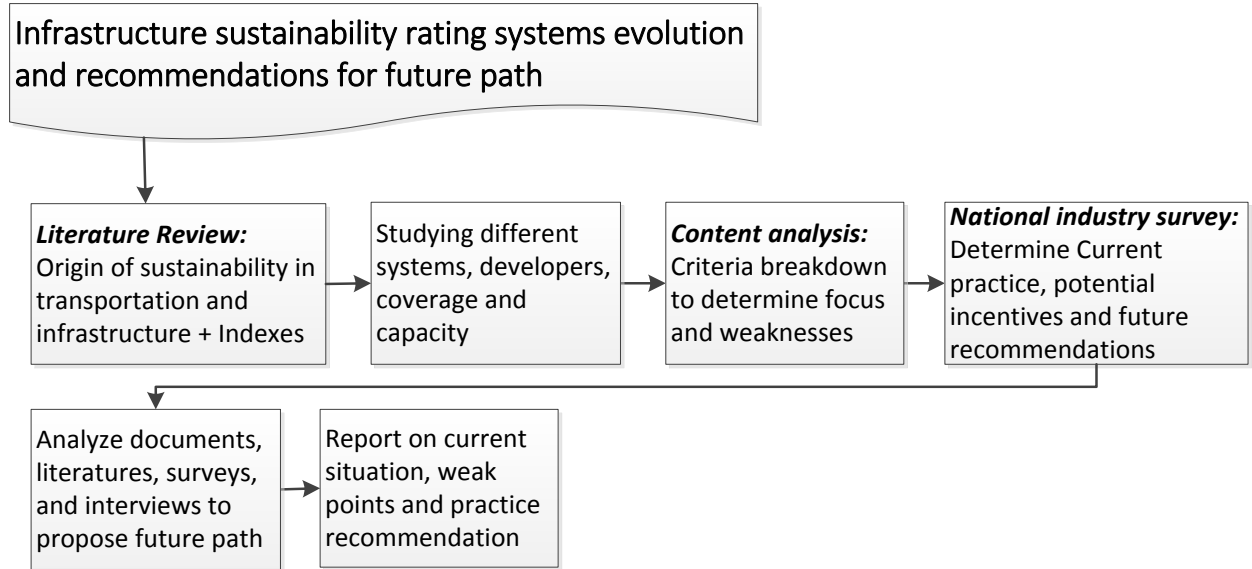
Infrastructure sustainability rating systems evolution and recommendations for future path

*Literature Review:*
Origin of sustainability in transportation and infrastructure + Indexes

Studying different systems, developers, coverage and capacity

*Content analysis:*
Criteria breakdown to determine focus and weaknesses

*National industry survey:*
Determine Current practice, potential incentives and future recommendations

Analyze documents, literatures, surveys, and interviews to propose future path

Report on current situation, weak points and practice recommendation